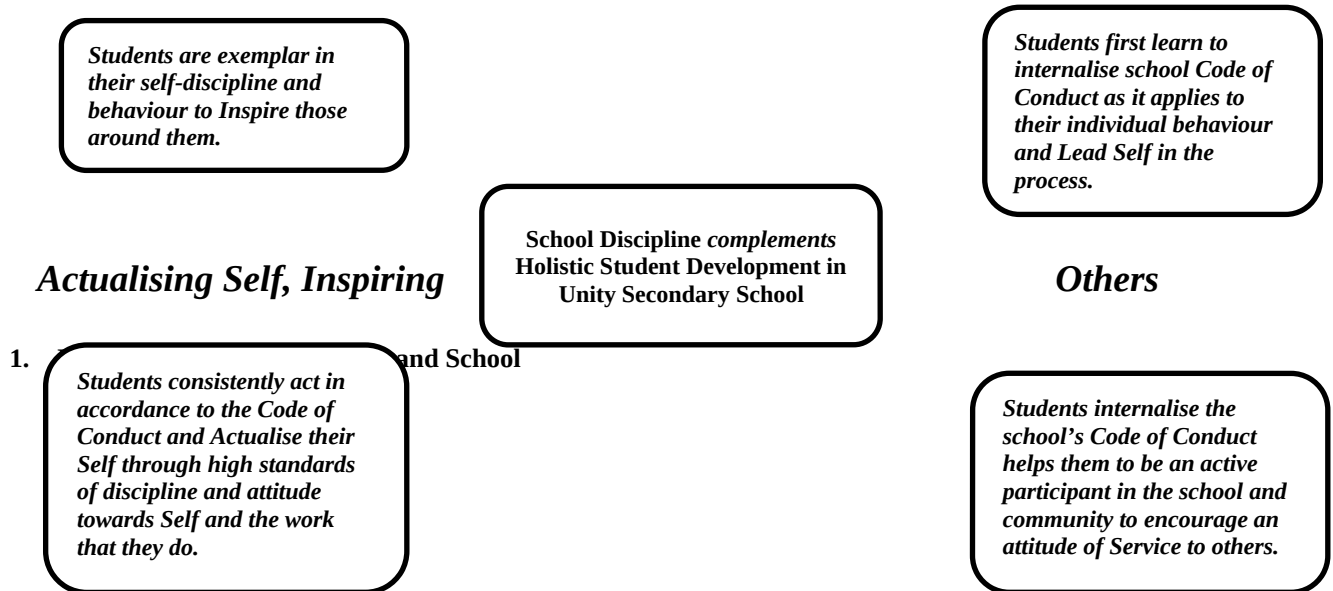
*Students are exemplar in their self-discipline and behaviour to Inspire those around them.*

*Students first learn to internalise school Code of Conduct as it applies to their individual behaviour and Lead Self in the process.*

*Actualising Self, Inspiring*

**School Discipline** ***complements*** **Holistic Student Development in Unity Secondary School**

*Others*

**1. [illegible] and School**

*Students consistently act in accordance to the Code of Conduct and Actualise their Self through high standards of discipline and attitude towards Self and the work that they do.*

*Students internalise the school's Code of Conduct helps them to be an active participant in the school and community to encourage an attitude of Service to others.*